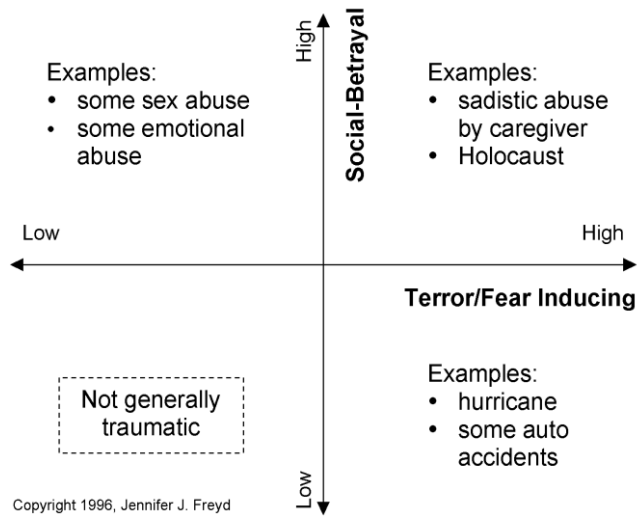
High

Social-Betrayal

Examples:
• some sex abuse
• some emotional abuse

Examples:
• sadistic abuse by caregiver
• Holocaust

Low

High

Terror/Fear Inducing

Not generally traumatic

Examples:
• hurricane
• some auto accidents

Low

Copyright 1996, Jennifer J. Freyd